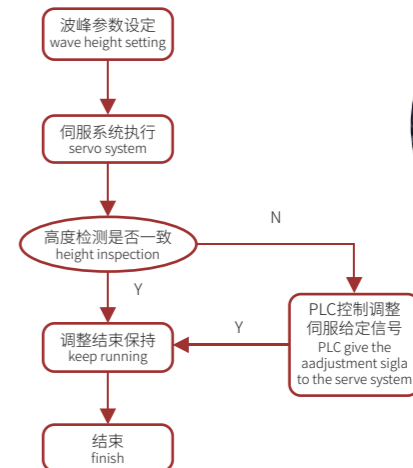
波峰参数设定
wave height setting

伺服系统执行
servo system

高度检测是否一致
height inspection

N

Y

PLC控制调整伺服给定信号
PLC give the aadjustment sigla to the serve system

Y

调整结束保持
keep running

结束
finish